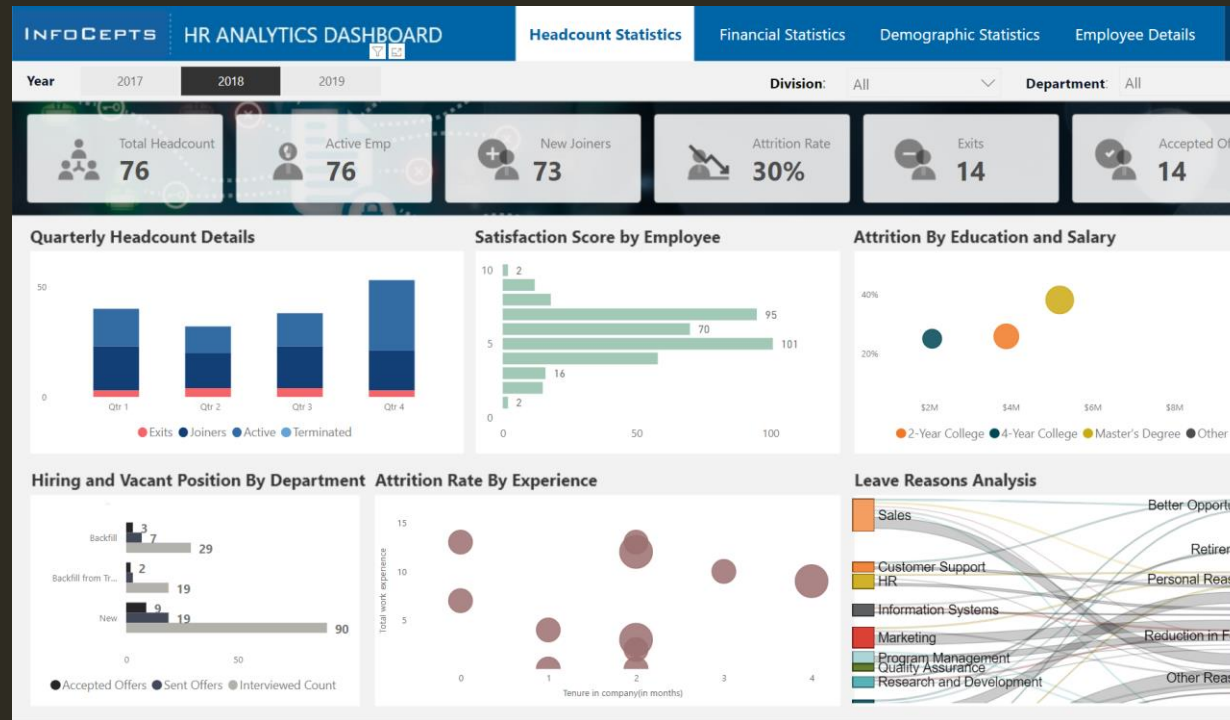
INFOCEPTS HR ANALYTICS DASHBOARD

Headcount Statistics
Financial Statistics
Demographic Statistics
Employee Details

Year 2017 2018 2019

Division: All
Department: All

Total Headcount 76
Active Emp 76
New Joiners 73
Attrition Rate 30%
Exits 14
Accepted Of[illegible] 14

Quarterly Headcount Details

50
0
Qtr 1 Qtr 2 Qtr 3 Qtr 4
Exits Joiners Active Terminated

Satisfaction Score by Employee

10 5 0
2
95
70
101
16
2
0 50 100

Attrition By Education and Salary

40%
20%
$2M $4M $6M $8M
2-Year College 4-Year College Master's Degree Other

Hiring and Vacant Position By Department

Backfill 3 7 29
Backfill from Tr... 2 19
New 9 19 90
0 50
Accepted Offers Sent Offers Interviewed Count

Attrition Rate By Experience

15 10 5
Total work experience
0 1 2 3 4
Tenure in company(in months)

Leave Reasons Analysis

Sales
Customer Support
HR
Information Systems
Marketing
Program Management
Quality Assurance
Research and Development
Better Opport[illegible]
Retire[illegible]
Personal Rea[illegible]
Reduction in F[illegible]
Other Rea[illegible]